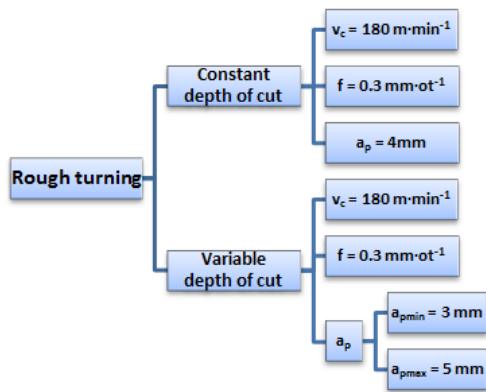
Rough turning

Constant depth of cut

$v_c$ = 180 m·min$^{-1}$

f = 0.3 mm·ot$^{-1}$

$a_p$ = 4mm

Variable depth of cut

$v_c$ = 180 m·min$^{-1}$

f = 0.3 mm·ot$^{-1}$

$a_p$

$a_{pmin}$ = 3 mm

$a_{pmax}$ = 5 mm